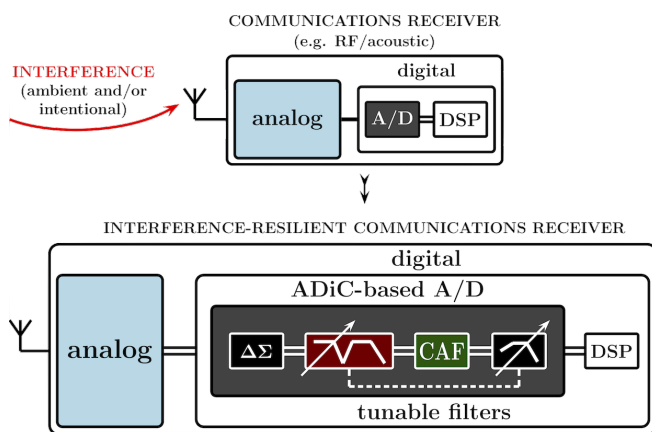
COMMUNICATIONS RECEIVER
(e.g. RF/acoustic)

INTERFERENCE
(ambient and/or intentional)

digital

analog

A/D

DSP

INTERFERENCE-RESILIENT COMMUNICATIONS RECEIVER

digital

ADiC-based A/D

analog

$\Delta\Sigma$

CAF

DSP

tunable filters